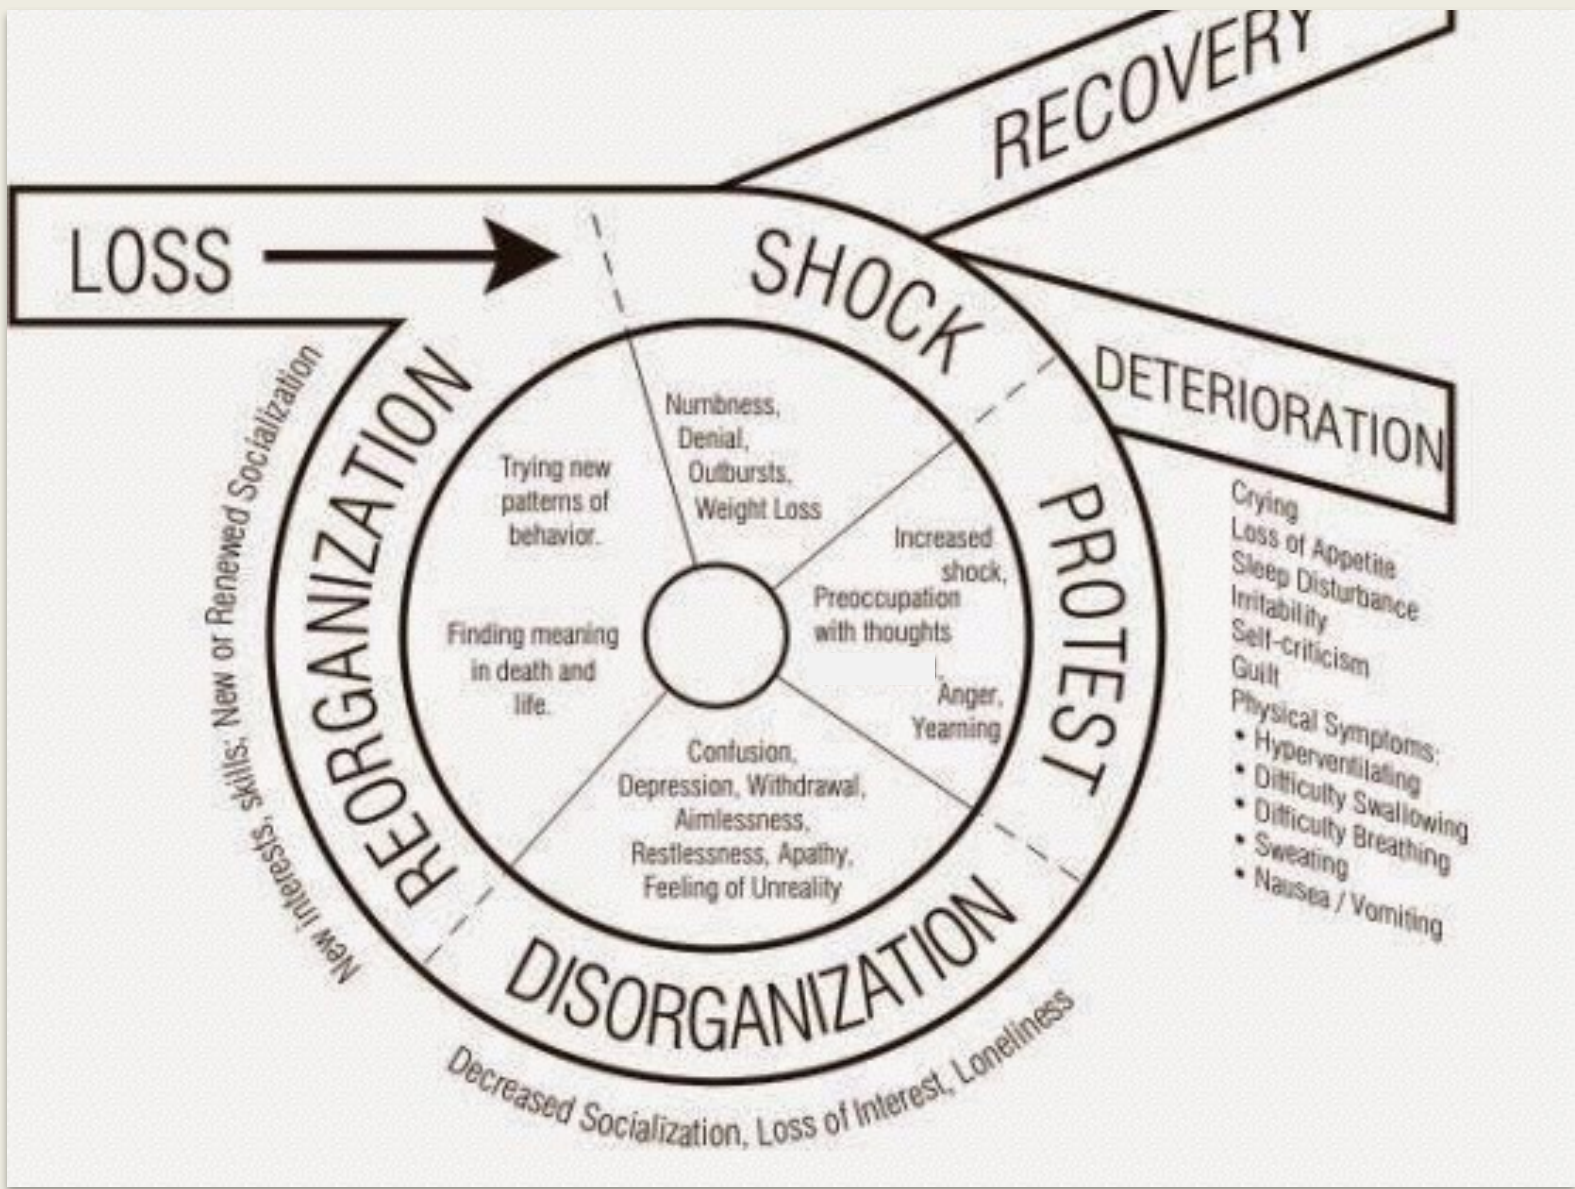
LOSS

RECOVERY

SHOCK

DETERIORATION

PROTEST

DISORGANIZATION

REORGANIZATION

Numbness, Denial, Outbursts, Weight Loss

Increased shock, Preoccupation with thoughts

Anger, Yearning

Confusion, Depression, Withdrawal, Aimlessness, Restlessness, Apathy, Feeling of Unreality

Trying new patterns of behavior.

Finding meaning in death and life.

Crying
Loss of Appetite
Sleep Disturbance
Irritability
Self-criticism
Guilt
Physical Symptoms:
• Hyperventilating
• Difficulty Swallowing
• Difficulty Breathing
• Sweating
• Nausea / Vomiting

Decreased Socialization, Loss of Interest, Loneliness

New interests, skills; New or Renewed Socialization